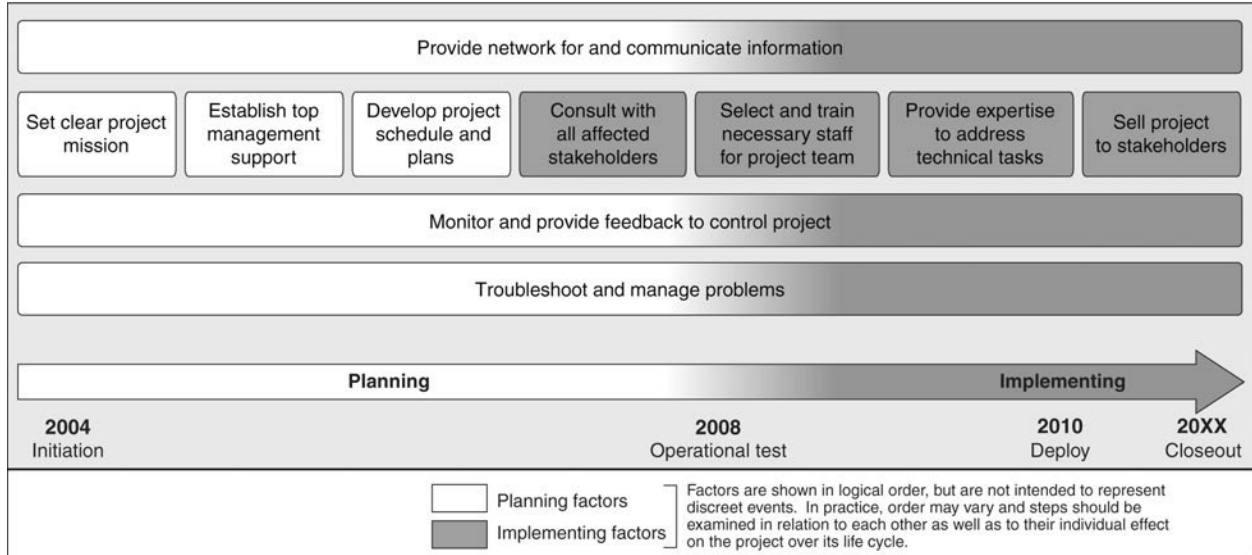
Provide network for and communicate information

Set clear project mission

Establish top management support

Develop project schedule and plans

Consult with all affected stakeholders

Select and train necessary staff for project team

Provide expertise to address technical tasks

Sell project to stakeholders

Monitor and provide feedback to control project

Troubleshoot and manage problems

Planning

Implementing

2004
Initiation

2008
Operational test

2010
Deploy

20XX
Closeout

Planning factors

Implementing factors

Factors are shown in logical order, but are not intended to represent discreet events. In practice, order may vary and steps should be examined in relation to each other as well as to their individual effect on the project over its life cycle.